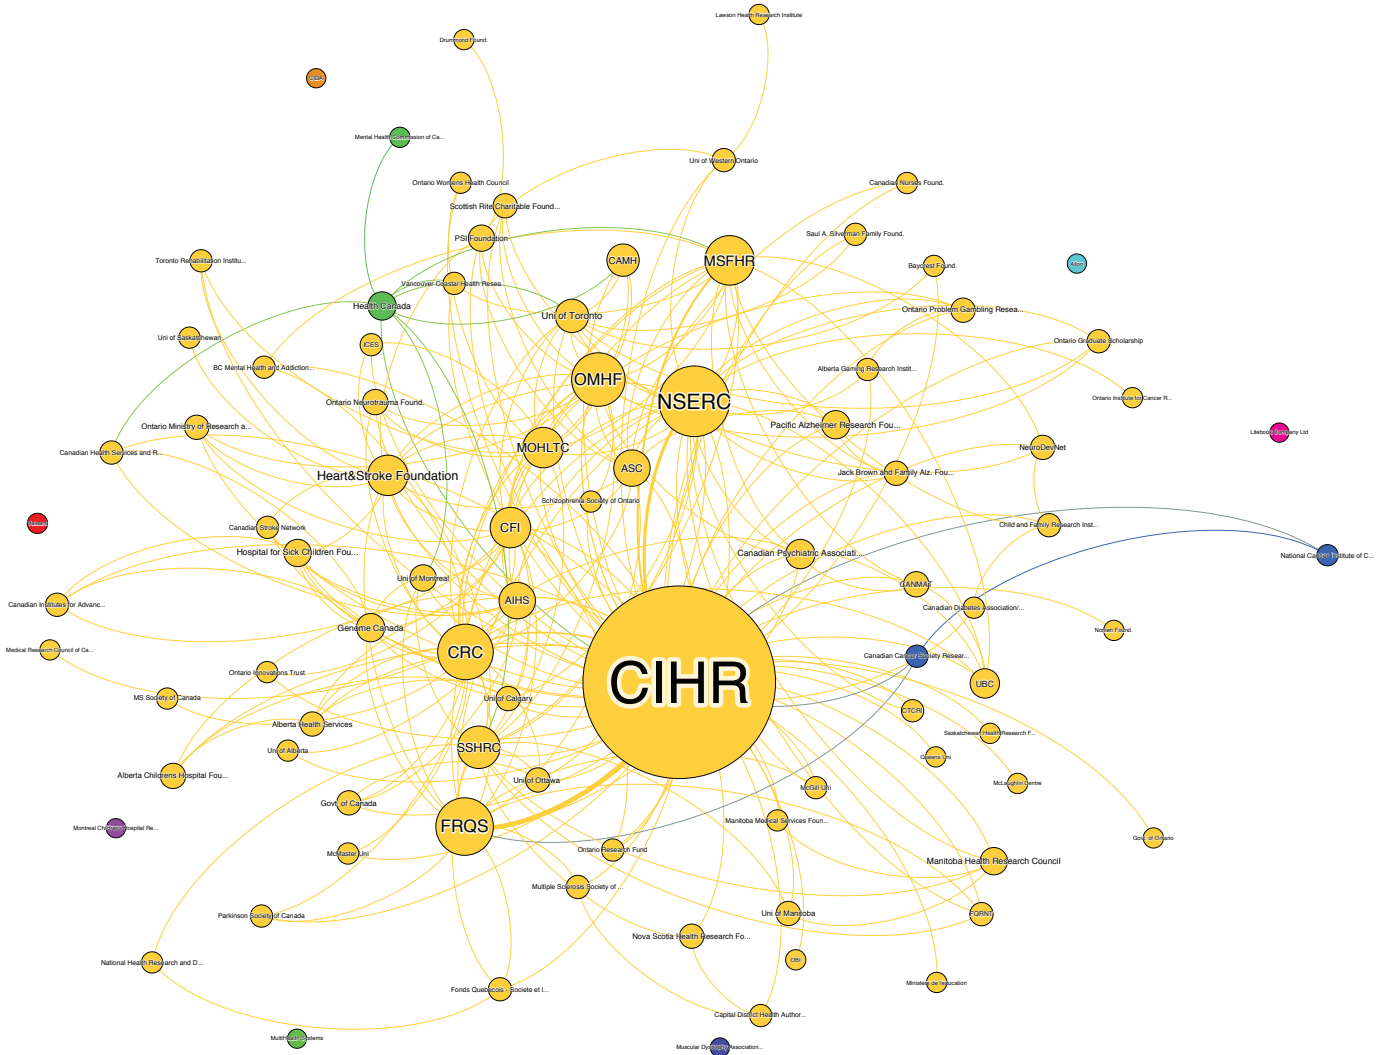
Lawson Health Research Institute
Drummond Found.
CIDR
Mental Health Commission of Ca...
Uni of Western Ontario
Ontario Womens Health Council
Canadian Nurses Found.
Scottish Rite Charitable Found...
Saul A. Silverman Family Found.
PSI Foundation
CAMH
MSFHR
Toronto Rehabilitation Institu...
Bayrcrest Found.
Vancouver Coastal Health Resea...
Health Canada
Ontario Problem Gambling Resea...
Uni of Toronto
Uni of Saskatchewan
ICES
Ontario Graduate Scholarship
BC Mental Health and Addiction...
OMHF
Alberta Gaming Research Instit...
Ontario Neurotrauma Found.
Ontario Institute for Cancer R...
NSERC
Ontario Ministry of Research a...
Pacific Alzheimer Research Fou...
Litebook Company Ltd
MOHLTC
NeuroDevNet
Canadian Health Services and R...
Heart&Stroke Foundation
ASC
Jack Brown and Family Alz. Fou...
Schizophrenia Society of Ontario
Canadian Stroke Network
CFI
Child and Family Research Inst...
Hospital for Sick Children Fou...
Canadian Psychiatric Associati...
National Cancer Institute of C...
Uni of Montreal
GANMAT
Canadian Institutes for Advanc...
AIHS
Canadian Diabetes Association/...
Genome Canada
Nomen Found.
Medical Research Council of Ca...
CRC
Canadian Cancer Society Resear...
Ontario Innovations Trust
CIHR
UBC
MS Society of Canada
Uni of Calgary
CTCRI
Alberta Health Services
Saskatchewan Health Research F...
Uni of Alberta
SSHRC
Queens Uni
Alberta Childrens Hospital Fou...
McLaughlin Centre
Uni of Ottawa
McGill Uni
Govt. of Canada
Manitoba Medical Services Foun...
Montreal Childrens Hospital Re...
FRQS
Govt. of Ontario
Ontario Research Fund
McMaster Uni
Manitoba Health Research Council
Multiple Sclerosis Society of ...
Parkinson Society of Canada
Uni of Manitoba
FQRNT
Nova Scotia Health Research Fo...
OBI
National Health Research and D...
Ministere de l'education
Fonds Quebecois - Societe et l...
Capital District Health Author...
MultiHealth Systems
Muscular Dystrophy Association...